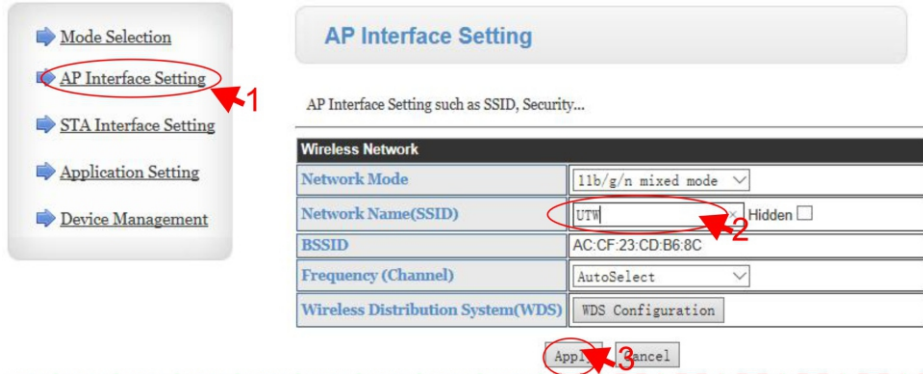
Mode Selection

AP Interface Setting

1

STA Interface Setting

Application Setting

Device Management

AP Interface Setting

AP Interface Setting such as SSID, Security...

| Wireless Network | |
|---|---|
| Network Mode | 11b/g/n mixed mode |
| Network Name(SSID) | UTW × Hidden ☐ |
| BSSID | AC:CF:23:CD:B6:8C |
| Frequency (Channel) | AutoSelect |
| Wireless Distribution System(WDS) | WDS Configuration |

2

Appl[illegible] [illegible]ancel

3